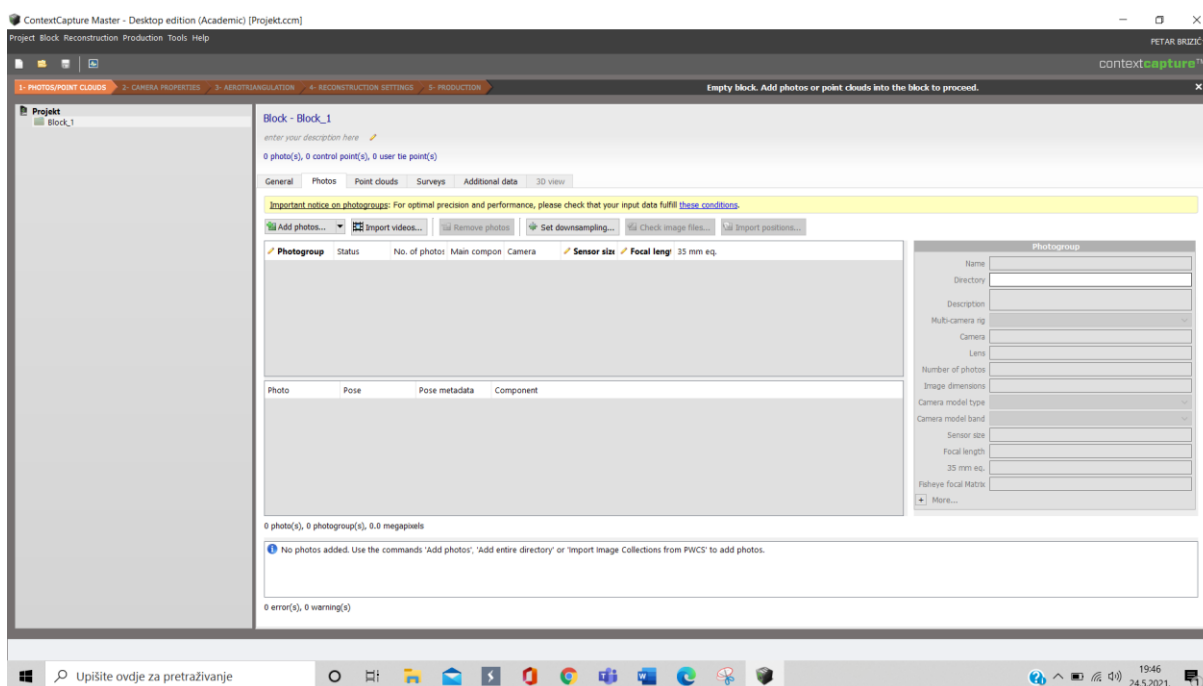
ContextCapture Master - Desktop edition (Academic) [Projekt.ccm]

Project Block Reconstruction Production Tools Help

PETAR BRIZIĆ

contextcapture

1- PHOTOS/POINT CLOUDS 2- CAMERA PROPERTIES 3- AEROTRIANGULATION 4- RECONSTRUCTION SETTINGS 5- PRODUCTION

Empty block. Add photos or point clouds into the block to proceed.

Projekt
Block_1

Block - Block_1

enter your description here

0 photo(s), 0 control point(s), 0 user tie point(s)

General Photos Point clouds Surveys Additional data 3D view

Important notice on photogroups: For optimal precision and performance, please check that your input data fulfill these conditions.

Add photos... Import videos... Remove photos Set downsampling... Check image files... Import positions...

| Photogroup | Status | No. of photos | Main compon | Camera | Sensor size | Focal lengt | 35 mm eq. |
|---|---|---|---|---|---|---|---|

| Photo | Pose | Pose metadata | Component |
|---|---|---|---|

Photogroup
Name
Directory
Description
Multi-camera rig
Camera
Lens
Number of photos
Image dimensions
Camera model type
Camera model band
Sensor size
Focal length
35 mm eq.
Fisheye focal Matrix
More...

0 photo(s), 0 photogroup(s), 0.0 megapixels

No photos added. Use the commands 'Add photos', 'Add entire directory' or 'Import Image Collections from PWCS' to add photos.

0 error(s), 0 warning(s)

Upišite ovdje za pretraživanje

19:46
24.5.2021